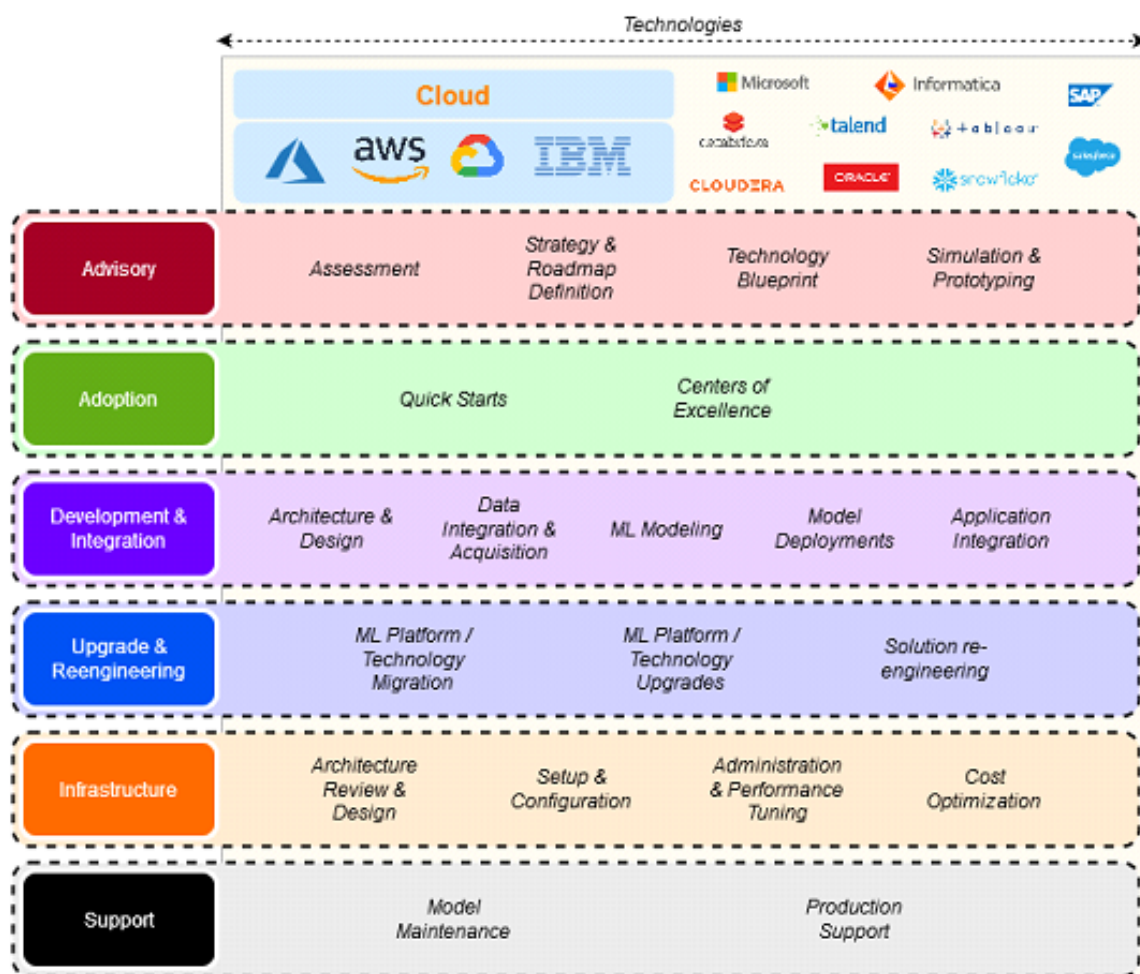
Technologies

Cloud

aws

IBM

Microsoft

Informatica

SAP

databricks

talend

+ a b l e a u

salesforce

CLOUDERA

ORACLE

snowflake

Advisory

Assessment

Strategy & Roadmap Definition

Technology Blueprint

Simulation & Prototyping

Adoption

Quick Starts

Centers of Excellence

Development & Integration

Architecture & Design

Data Integration & Acquisition

ML Modeling

Model Deployments

Application Integration

Upgrade & Reengineering

ML Platform / Technology Migration

ML Platform / Technology Upgrades

Solution re-engineering

Infrastructure

Architecture Review & Design

Setup & Configuration

Administration & Performance Tuning

Cost Optimization

Support

Model Maintenance

Production Support